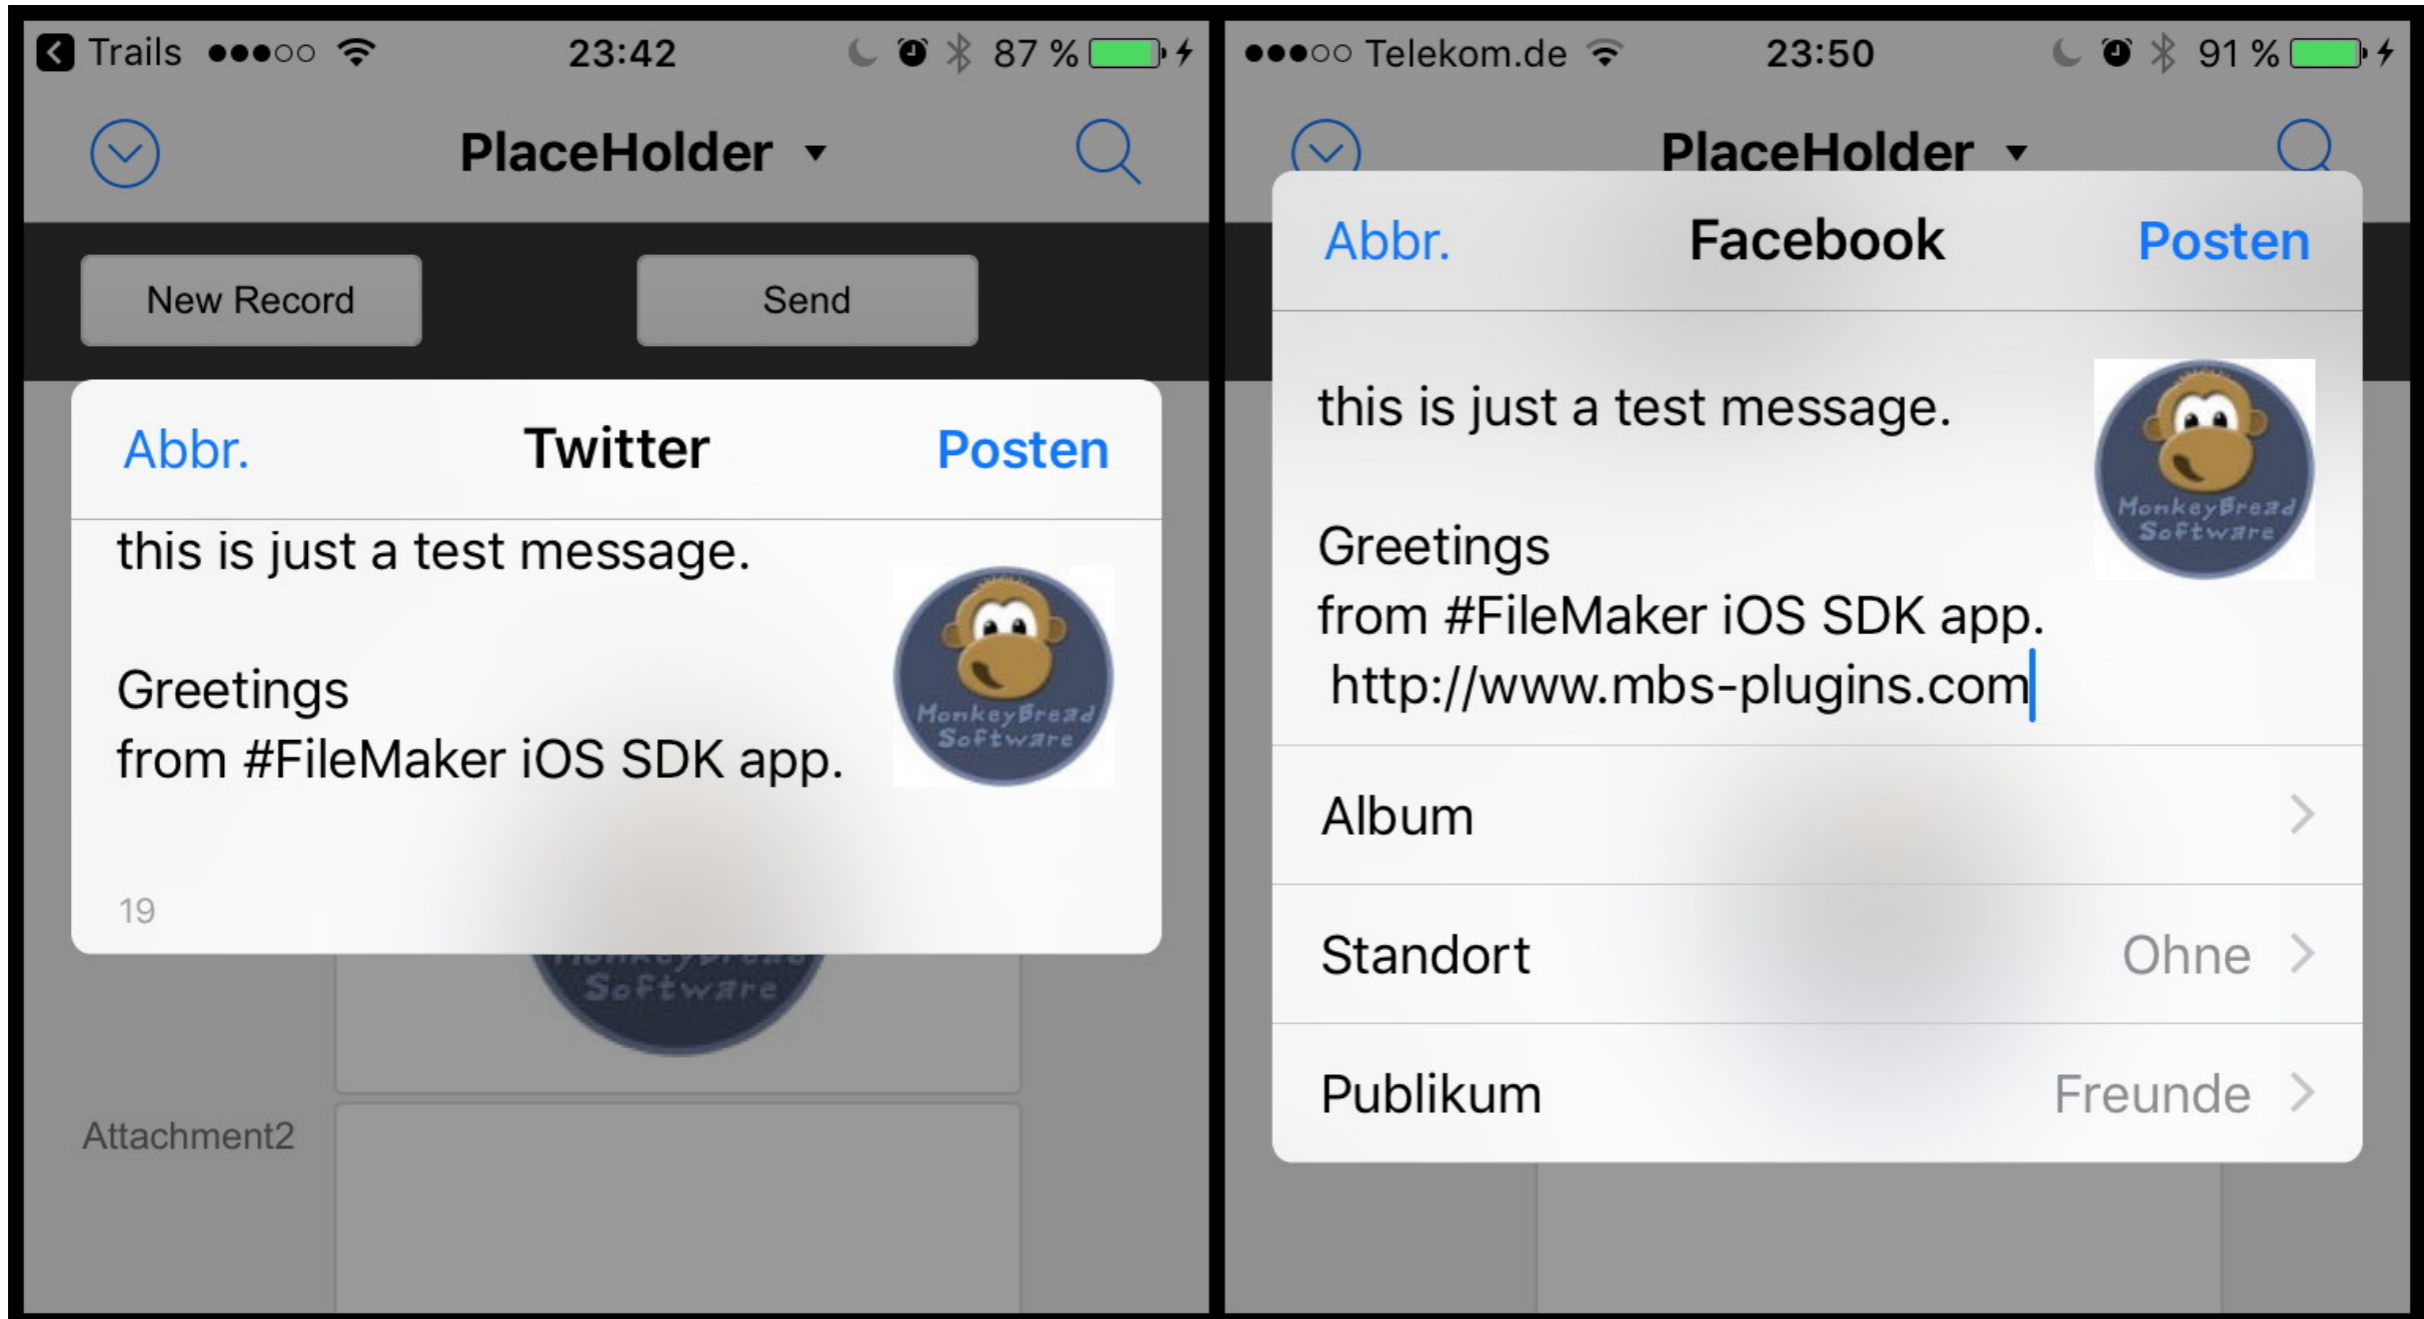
Trails 23:42 87 %

PlaceHolder

New Record

Send

Abbr. Twitter Posten

this is just a test message.

Greetings
from #FileMaker iOS SDK app.

MonkeyBread Software

19

Software

Attachment2

Telekom.de 23:50 91 %

PlaceHolder

Abbr. Facebook Posten

this is just a test message.

Greetings
from #FileMaker iOS SDK app.
http://www.mbs-plugins.com

MonkeyBread Software

Album

Standort Ohne

Publikum Freunde